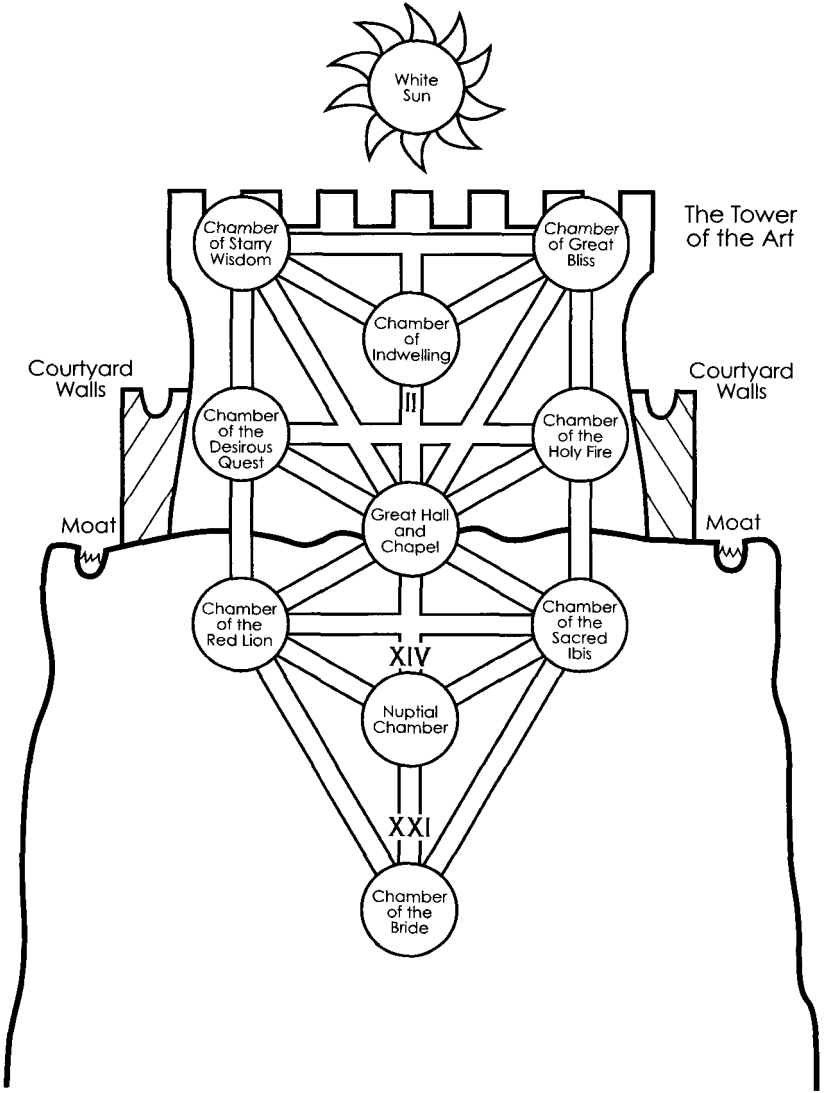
White Sun

The Tower of the Art

Chamber of Starry Wisdom

Chamber of Great Bliss

Chamber of Indwelling

Courtyard Walls

Courtyard Walls

II

Chamber of the Desirous Quest

Chamber of the Holy Fire

Great Hall and Chapel

Moat

Moat

Chamber of the Red Lion

Chamber of the Sacred Ibis

XIV

Nuptial Chamber

XXI

Chamber of the Bride